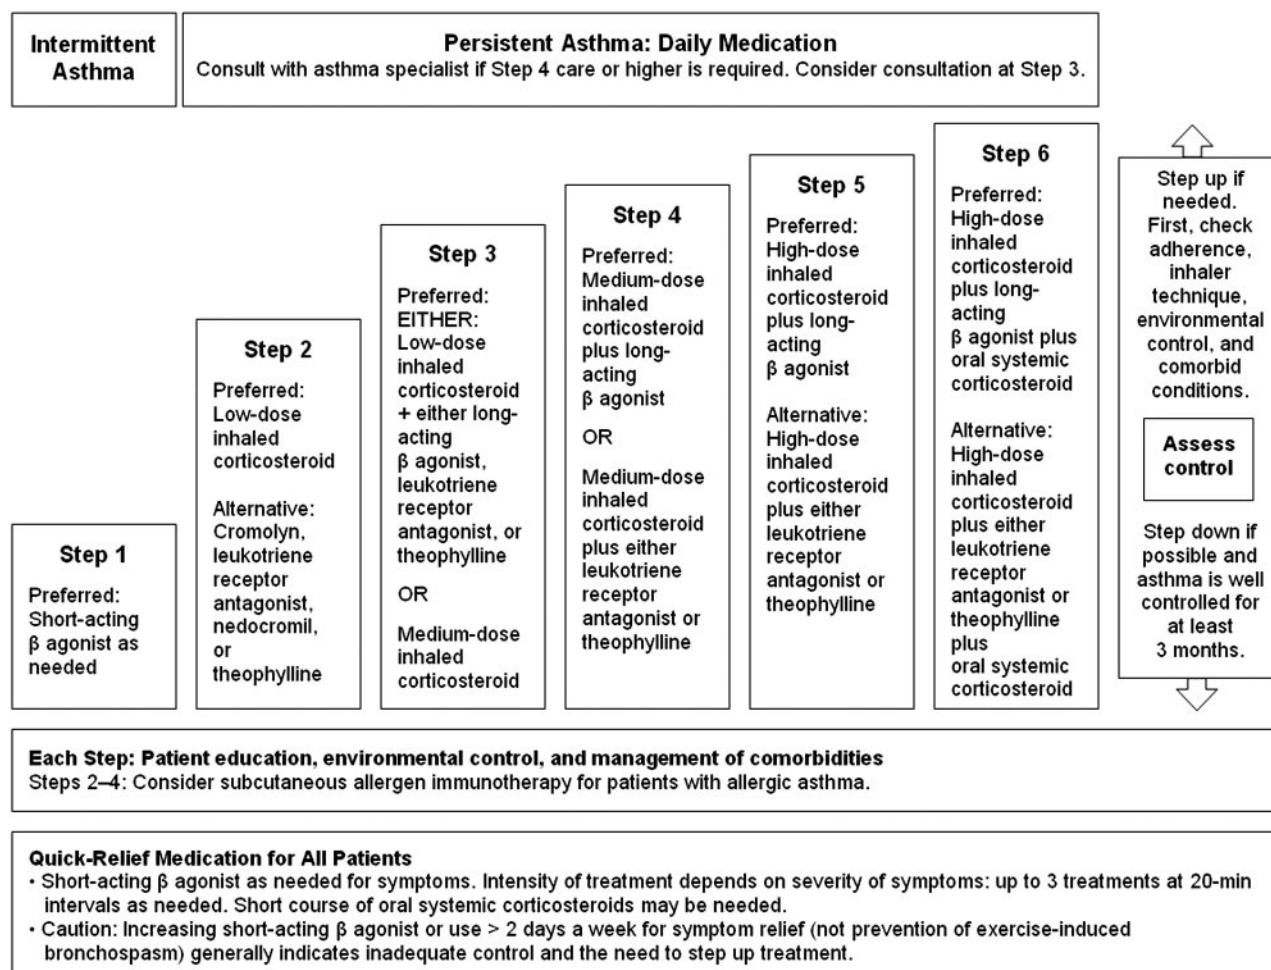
Intermittent Asthma

Persistent Asthma: Daily Medication
Consult with asthma specialist if Step 4 care or higher is required. Consider consultation at Step 3.

Step 1
Preferred: Short-acting β agonist as needed

Step 2
Preferred: Low-dose inhaled corticosteroid

Alternative: Cromolyn, leukotriene receptor antagonist, nedocromil, or theophylline

Step 3
Preferred: EITHER: Low-dose inhaled corticosteroid + either long-acting β agonist, leukotriene receptor antagonist, or theophylline

OR

Medium-dose inhaled corticosteroid

Step 4
Preferred: Medium-dose inhaled corticosteroid plus long-acting β agonist

OR

Medium-dose inhaled corticosteroid plus either leukotriene receptor antagonist or theophylline

Step 5
Preferred: High-dose inhaled corticosteroid plus long-acting β agonist

Alternative: High-dose inhaled corticosteroid plus either leukotriene receptor antagonist or theophylline

Step 6
Preferred: High-dose inhaled corticosteroid plus long-acting β agonist plus oral systemic corticosteroid

Alternative: High-dose inhaled corticosteroid plus either leukotriene receptor antagonist or theophylline plus oral systemic corticosteroid

Step up if needed. First, check adherence, inhaler technique, environmental control, and comorbid conditions.

Assess control

Step down if possible and asthma is well controlled for at least 3 months.

Each Step: Patient education, environmental control, and management of comorbidities
Steps 2–4: Consider subcutaneous allergen immunotherapy for patients with allergic asthma.

Quick-Relief Medication for All Patients
• Short-acting β agonist as needed for symptoms. Intensity of treatment depends on severity of symptoms: up to 3 treatments at 20-min intervals as needed. Short course of oral systemic corticosteroids may be needed.
• Caution: Increasing short-acting β agonist or use > 2 days a week for symptom relief (not prevention of exercise-induced bronchospasm) generally indicates inadequate control and the need to step up treatment.